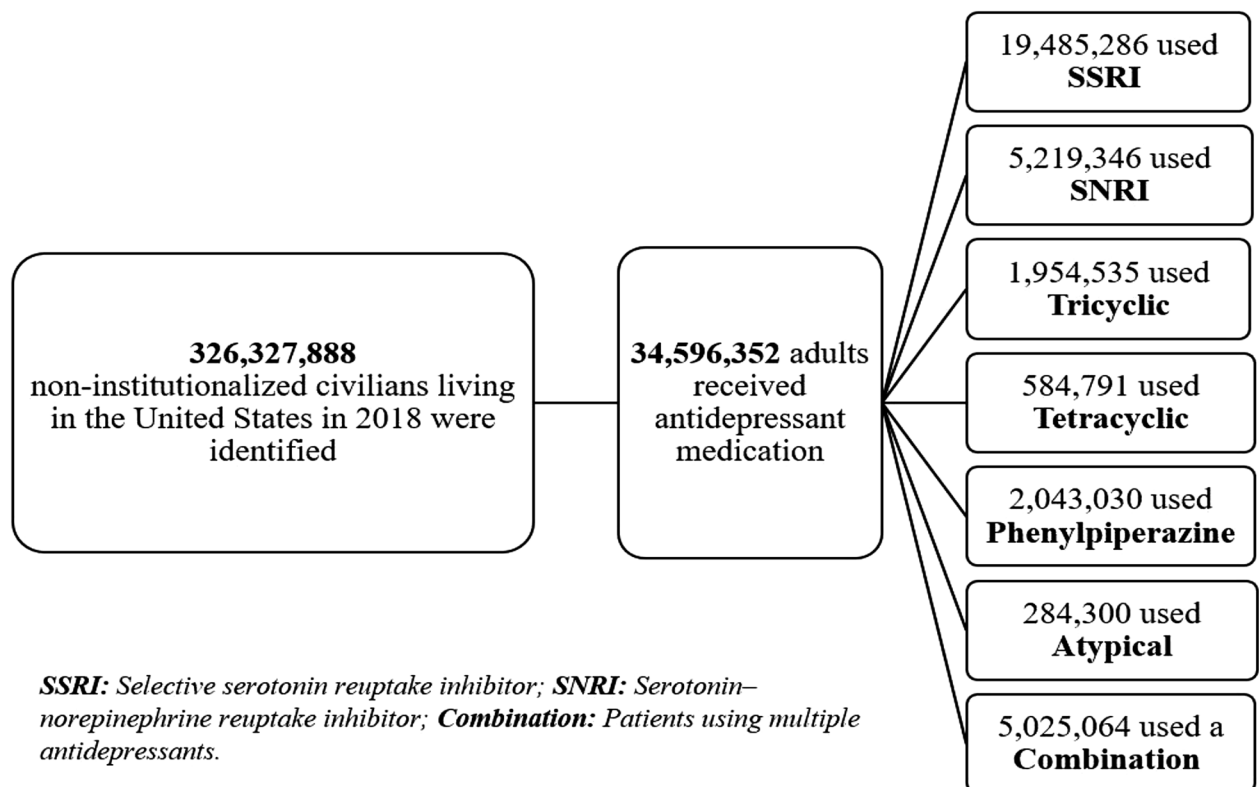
**326,327,888**
non-institutionalized civilians living in the United States in 2018 were identified

**34,596,352** adults received antidepressant medication

19,485,286 used **SSRI**

5,219,346 used **SNRI**

1,954,535 used **Tricyclic**

584,791 used **Tetracyclic**

2,043,030 used **Phenylpiperazine**

284,300 used **Atypical**

5,025,064 used a **Combination**

***SSRI:*** *Selective serotonin reuptake inhibitor;* ***SNRI:*** *Serotonin–norepinephrine reuptake inhibitor;* ***Combination:*** *Patients using multiple antidepressants.*